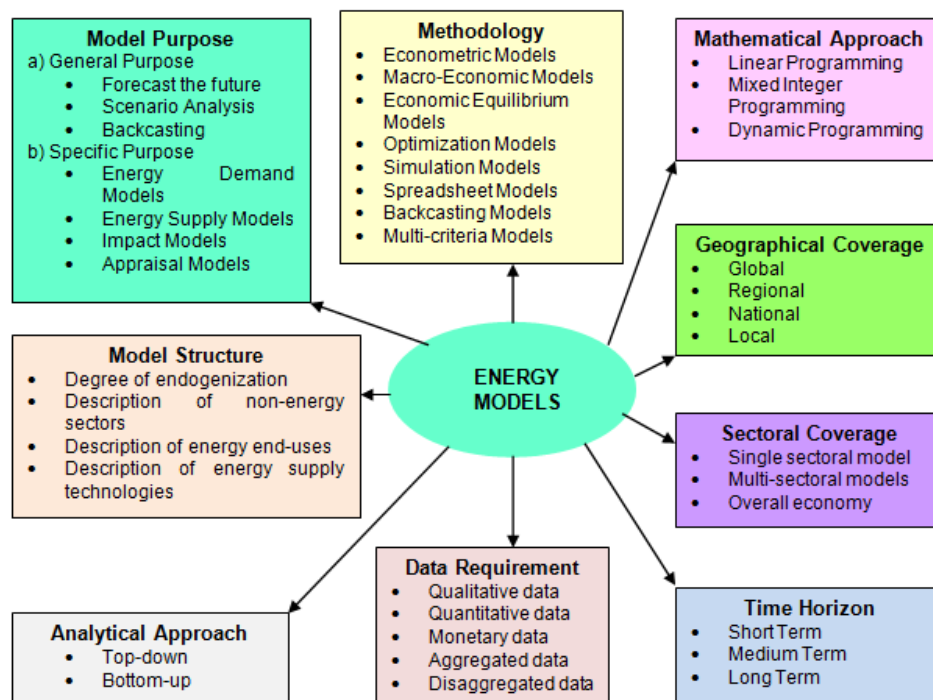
**Model Purpose**
a) General Purpose
- Forecast the future
- Scenario Analysis
- Backcasting

b) Specific Purpose
- Energy Demand Models
- Energy Supply Models
- Impact Models
- Appraisal Models

**Methodology**
- Econometric Models
- Macro-Economic Models
- Economic Equilibrium Models
- Optimization Models
- Simulation Models
- Spreadsheet Models
- Backcasting Models
- Multi-criteria Models

**Mathematical Approach**
- Linear Programming
- Mixed Integer Programming
- Dynamic Programming

**Geographical Coverage**
- Global
- Regional
- National
- Local

**Model Structure**
- Degree of endogenization
- Description of non-energy sectors
- Description of energy end-uses
- Description of energy supply technologies

ENERGY MODELS

**Sectoral Coverage**
- Single sectoral model
- Multi-sectoral models
- Overall economy

**Data Requirement**
- Qualitative data
- Quantitative data
- Monetary data
- Aggregated data
- Disaggregated data

**Time Horizon**
- Short Term
- Medium Term
- Long Term

**Analytical Approach**
- Top-down
- Bottom-up